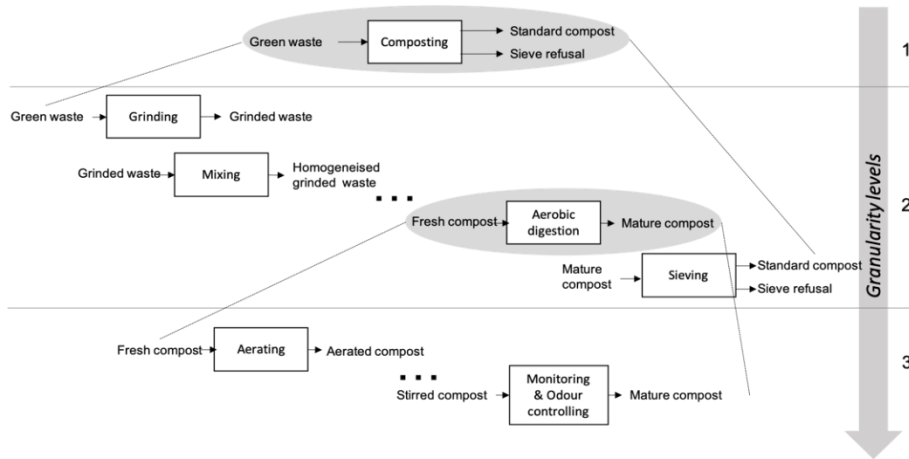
Green waste
Composting
Standard compost
Sieve refusal
1

Green waste
Grinding
Grinded waste

Grinded waste
Mixing
Homogeneised grinded waste
...
Fresh compost
Aerobic digestion
Mature compost
2
Mature compost
Sieving
Standard compost
Sieve refusal

Granularity levels

Fresh compost
Aerating
Aerated compost
3
...
Stirred compost
Monitoring & Odour controlling
Mature compost